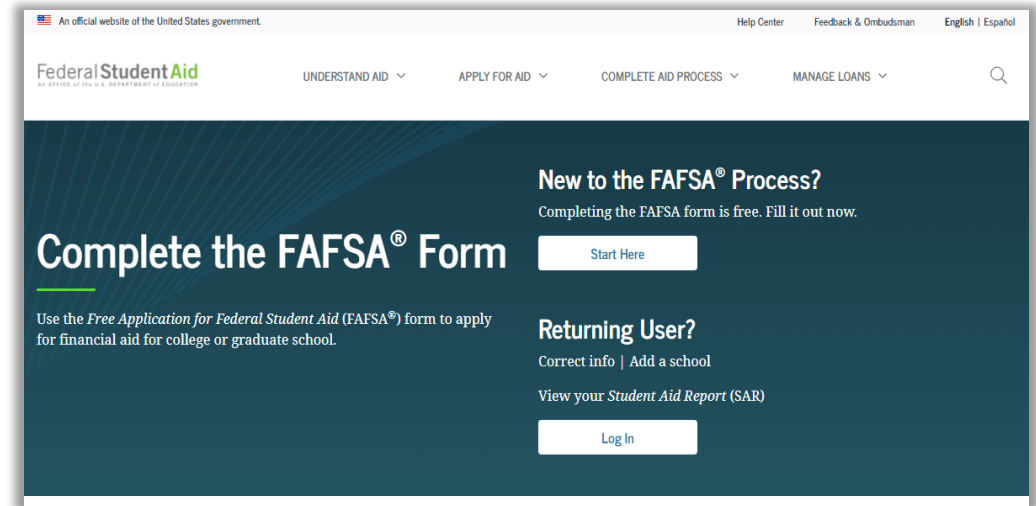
An official website of the United States government.

Help Center Feedback & Ombudsman English | Español

Federal Student Aid
An OFFICE of the U.S. DEPARTMENT of EDUCATION

UNDERSTAND AID APPLY FOR AID COMPLETE AID PROCESS MANAGE LOANS

Complete the FAFSA® Form

Use the *Free Application for Federal Student Aid* (FAFSA®) form to apply for financial aid for college or graduate school.

New to the FAFSA® Process?

Completing the FAFSA form is free. Fill it out now.

Start Here

Returning User?

Correct info | Add a school

View your *Student Aid Report* (SAR)

Log In